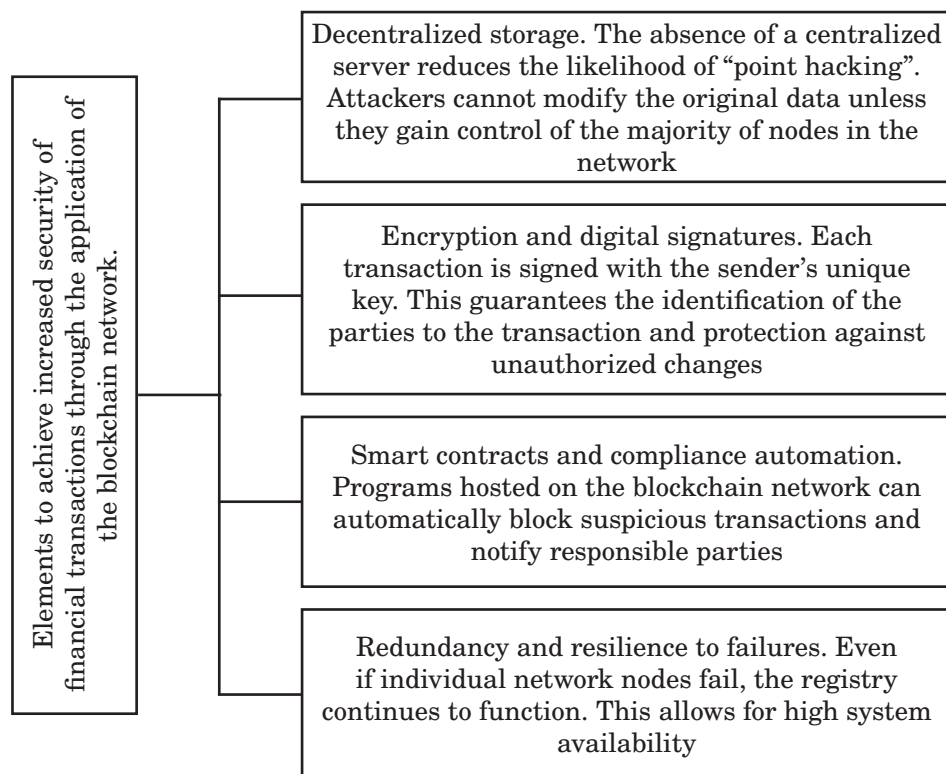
Elements to achieve increased security of financial transactions through the application of the blockchain network.

Decentralized storage. The absence of a centralized server reduces the likelihood of “point hacking”. Attackers cannot modify the original data unless they gain control of the majority of nodes in the network

Encryption and digital signatures. Each transaction is signed with the sender’s unique key. This guarantees the identification of the parties to the transaction and protection against unauthorized changes

Smart contracts and compliance automation. Programs hosted on the blockchain network can automatically block suspicious transactions and notify responsible parties

Redundancy and resilience to failures. Even if individual network nodes fail, the registry continues to function. This allows for high system availability